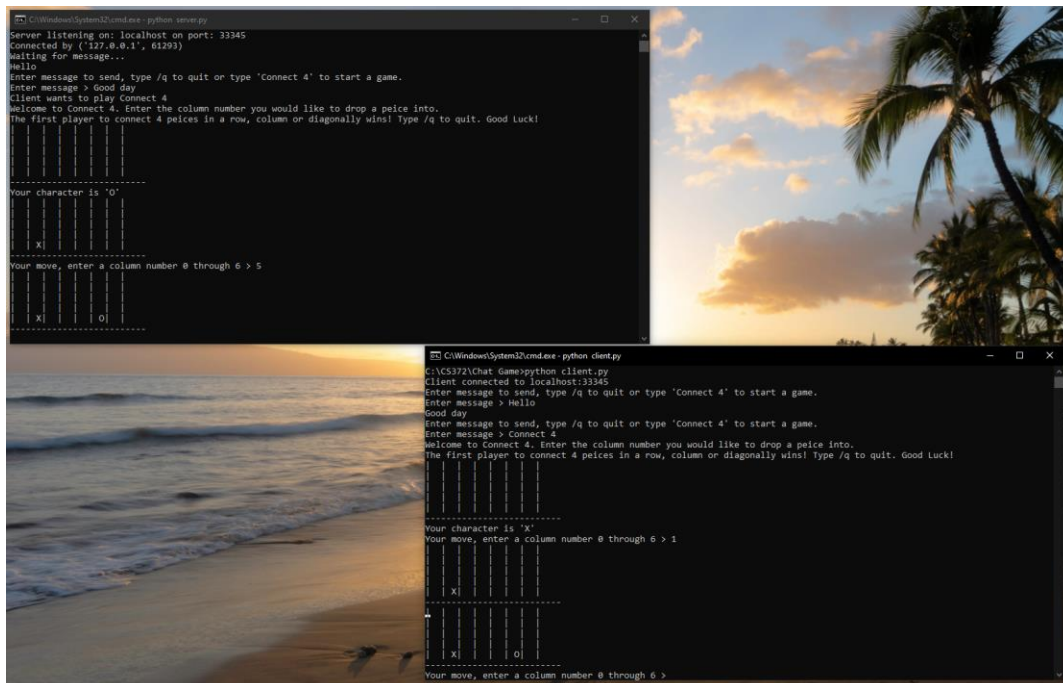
C:\Windows\System32\cmd.exe - python server.py

Server listening on: localhost on port: 33345
Connected by ('127.0.0.1', 61293)
Waiting for message...
Hello
Enter message to send, type /q to quit or type 'Connect 4' to start a game.
Enter message > Good day
Client wants to play Connect 4
Welcome to Connect 4. Enter the column number you would like to drop a peice into.
The first player to connect 4 peices in a row, column or diagonally wins! Type /q to quit. Good Luck!

| | | | | | | |
| | | | | | | |
| | | | | | | |
| | | | | | | |
---------------
Your character is 'O'
| | | | | | | |
| | | | | | | |
| | | | | | | |
| |X| | | | | |
---------------
Your move, enter a column number 0 through 6 > 5
| | | | | | | |
| | | | | | | |
| | | | | | | |
| |X| | | |O| |
---------------

C:\Windows\System32\cmd.exe - python client.py

C:\CS372\Chat Game>python client.py
Client connected to localhost:33345
Enter message to send, type /q to quit or type 'Connect 4' to start a game.
Enter message > Hello
Good day
Enter message to send, type /q to quit or type 'Connect 4' to start a game.
Enter message > Connect 4
Welcome to Connect 4. Enter the column number you would like to drop a peice into.
The first player to connect 4 peices in a row, column or diagonally wins! Type /q to quit. Good Luck!
| | | | | | | |
| | | | | | | |
| | | | | | | |
| | | | | | | |
---------------
Your character is 'X'
Your move, enter a column number 0 through 6 > 1
| | | | | | | |
| | | | | | | |
| | | | | | | |
| |X| | | | | |
---------------
| | | | | | | |
| | | | | | | |
| | | | | | | |
| |X| | | |O| |
---------------
Your move, enter a column number 0 through 6 >